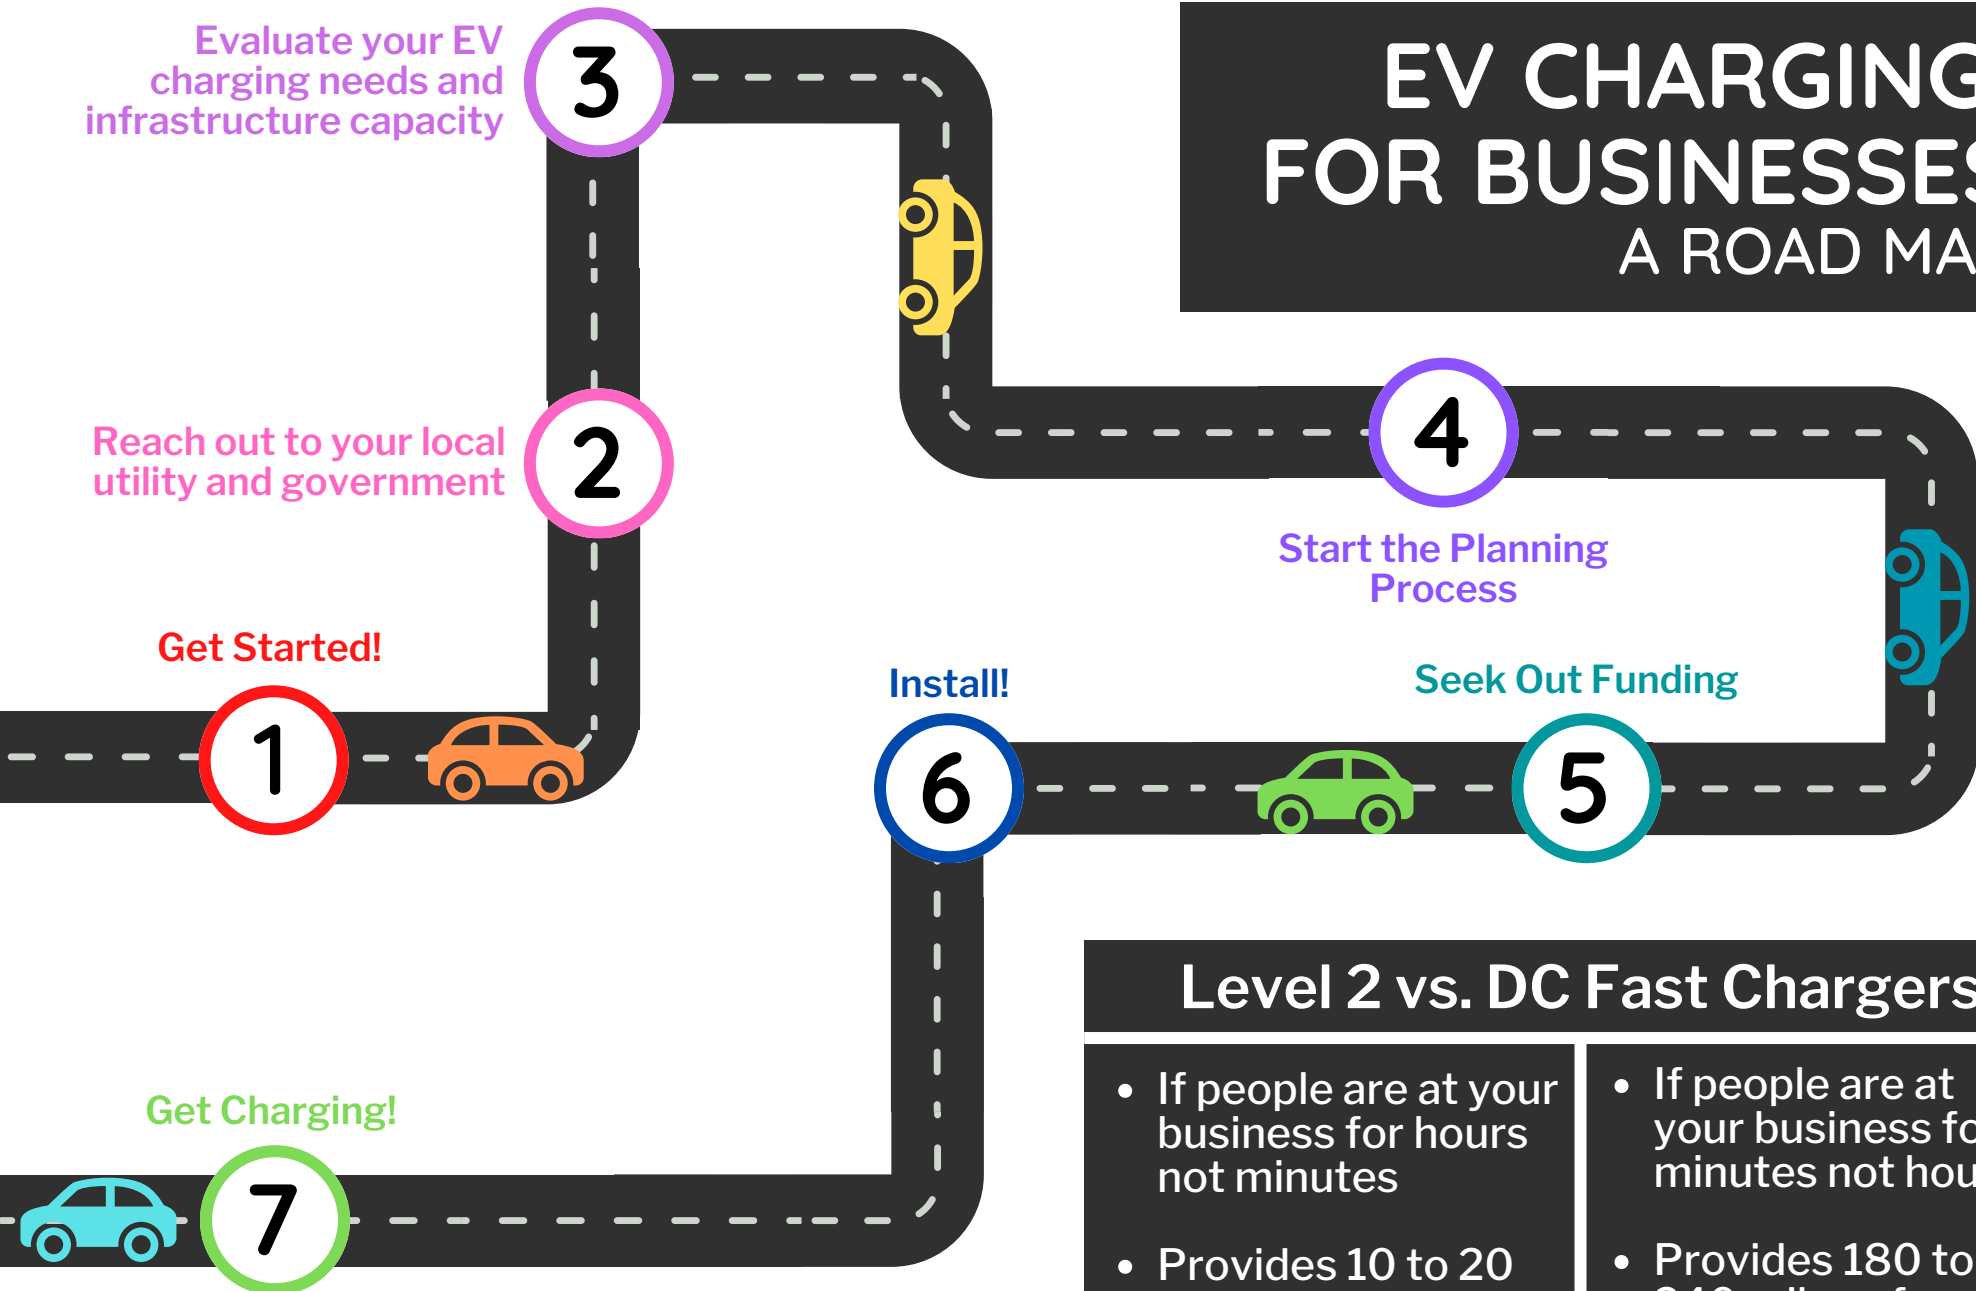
EV CHARGING FOR BUSINESSES
A ROAD MA

3
Evaluate your EV charging needs and infrastructure capacity

2
Reach out to your local utility and government

1
Get Started!

4
Start the Planning Process

5
Seek Out Funding

6
Install!

7
Get Charging!

Level 2 vs. DC Fast Chargers

| • If people are at your business for hours not minutes • Provides 10 to 20 | • If people are at your business fo minutes not hou • Provides 180 to |
|---|---|